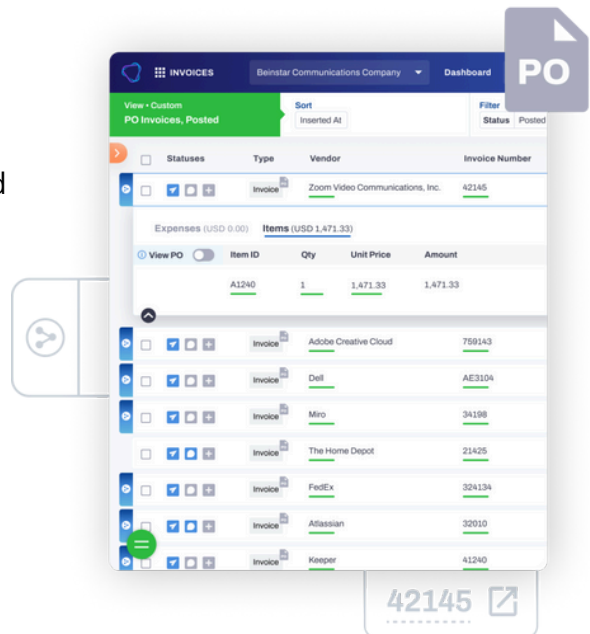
INVOICES
Beinstar Communications Company
Dashboard
PO

View • Custom
PO Invoices, Posted
Sort
Inserted At
Filter
Status Posted

d

| | Statuses | Type | Vendor | Invoice Number |
|---|---|---|---|---|
| | | Invoice | Zoom Video Communications, Inc. | 42145 |

Expenses (USD 0.00) Items (USD 1,471.33)

| View PO | Item ID | Qty | Unit Price | Amount |
|---|---|---|---|---|
| | A1240 | 1 | 1,471.33 | 1,471.33 |

| | Statuses | Type | Vendor | Invoice Number |
|---|---|---|---|---|
| | | Invoice | Adobe Creative Cloud | 759143 |
| | | Invoice | Dell | AE3104 |
| | | Invoice | Miro | 34198 |
| | | Invoice | The Home Depot | 21425 |
| | | Invoice | FedEx | 324134 |
| | | Invoice | Atlassian | 32010 |
| | | Invoice | Keeper | 41240 |

42145